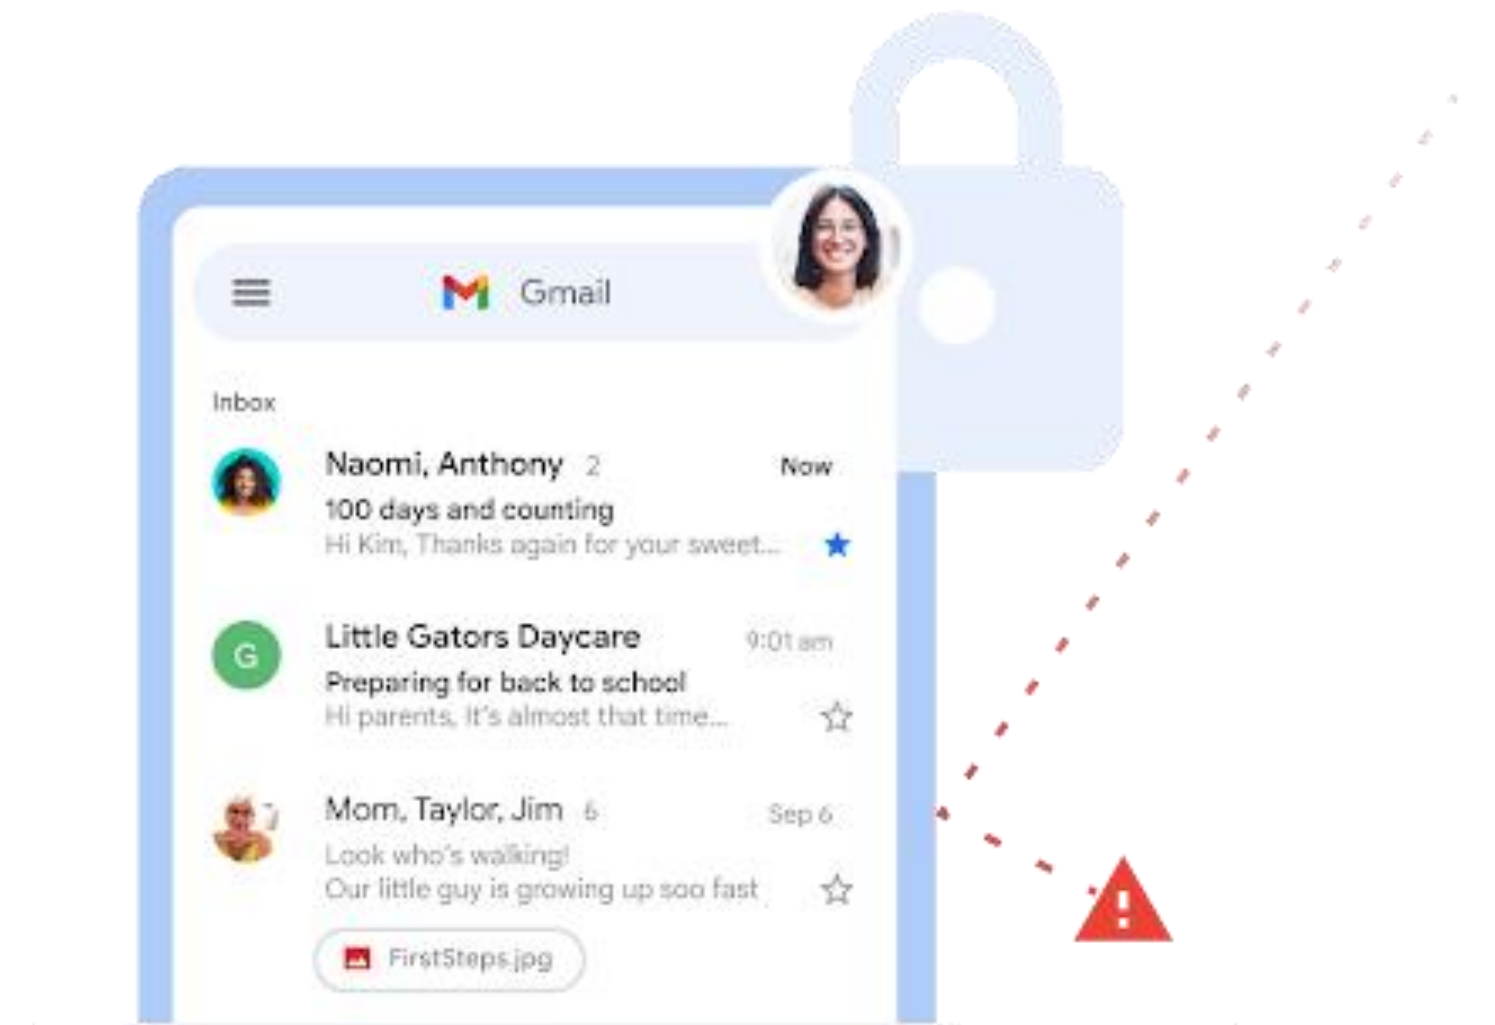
Gmail

Inbox

Naomi, Anthony 2
Now
100 days and counting
Hi Kim, Thanks again for your sweet...

G
Little Gators Daycare
9:01 am
Preparing for back to school
Hi parents, It's almost that time...

Mom, Taylor, Jim 6
Sep 6
Look who's walking!
Our little guy is growing up soo fast

FirstSteps.jpg